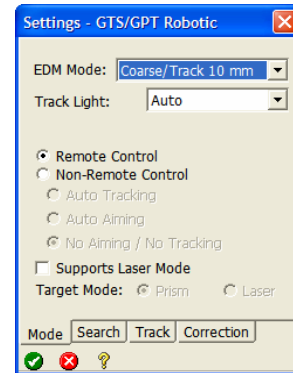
Settings - GTS/GPT Robotic

EDM Mode: Coarse/Track 10 mm

Track Light: Auto

Remote Control
Non-Remote Control
Auto Tracking
Auto Aiming
No Aiming / No Tracking

Supports Laser Mode

Target Mode: Prism Laser

Mode | Search | Track | Correction